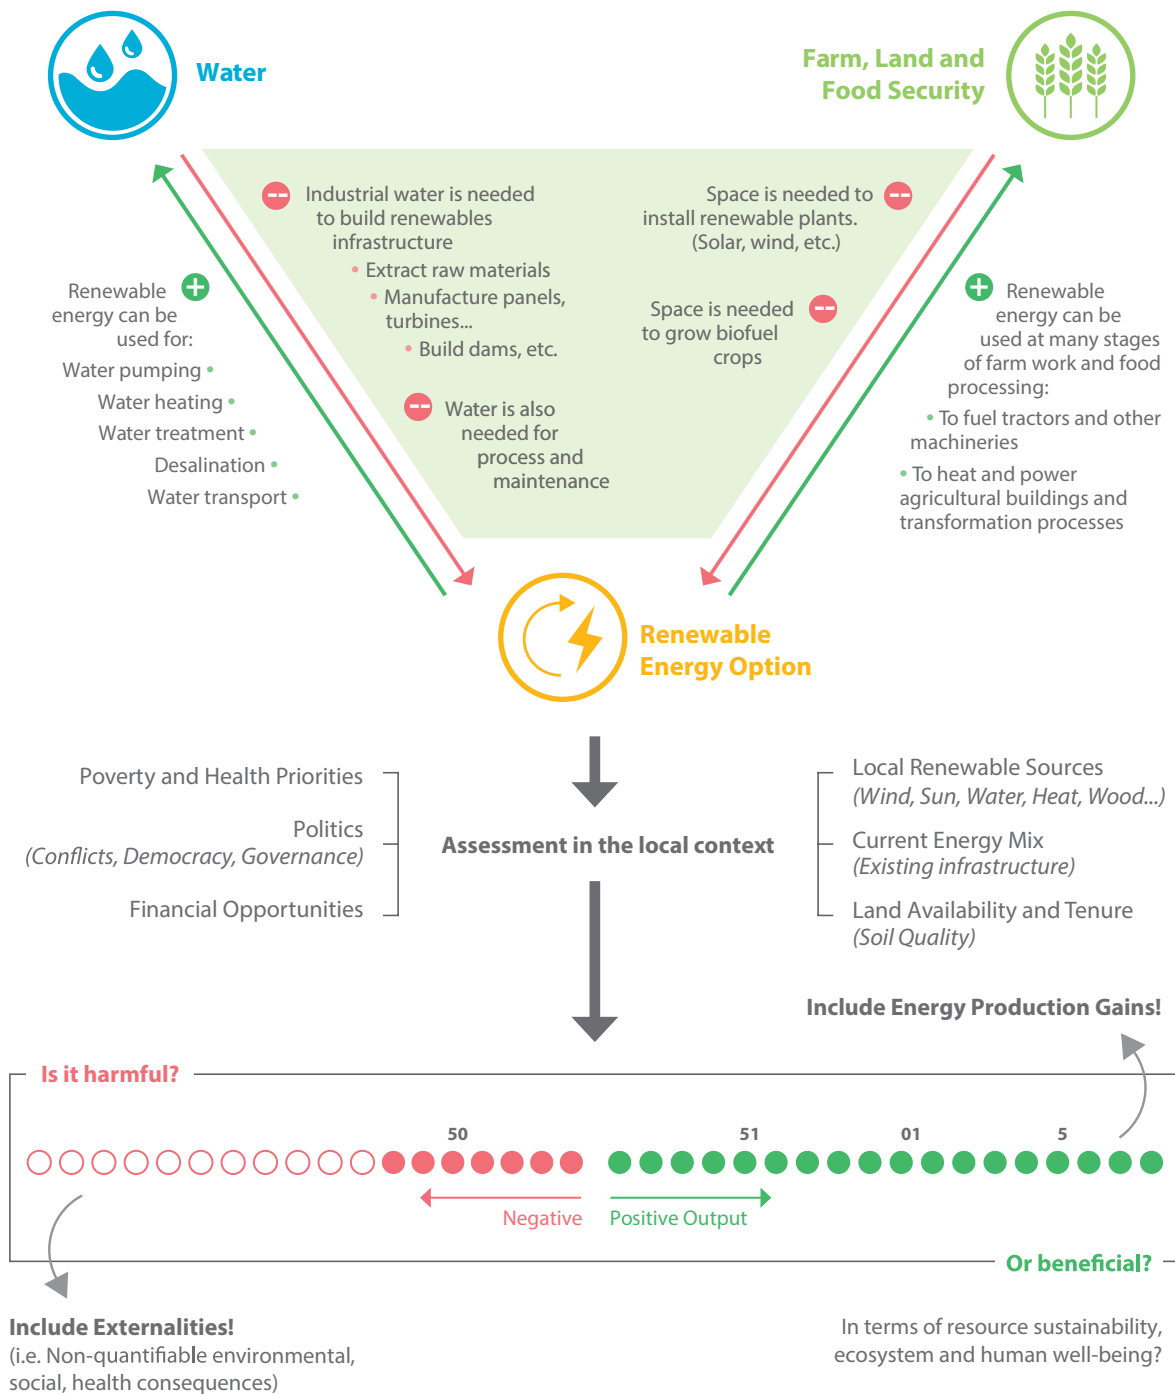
Water

Farm, Land and Food Security

Industrial water is needed to build renewables infrastructure
• Extract raw materials
• Manufacture panels, turbines...
• Build dams, etc.

Water is also needed for process and maintenance

Space is needed to install renewable plants. (Solar, wind, etc.)

Space is needed to grow biofuel crops

Renewable energy can be used for:
Water pumping •
Water heating •
Water treatment •
Desalination •
Water transport •

Renewable energy can be used at many stages of farm work and food processing:
• To fuel tractors and other machineries
• To heat and power agricultural buildings and transformation processes

Renewable Energy Option

Poverty and Health Priorities

Politics
(Conflicts, Democracy, Governance)

Financial Opportunities

Assessment in the local context

Local Renewable Sources
(Wind, Sun, Water, Heat, Wood...)

Current Energy Mix
(Existing infrastructure)

Land Availability and Tenure
(Soil Quality)

Include Energy Production Gains!

Is it harmful?

50 51 01 5

Negative Positive Output

Or beneficial?

Include Externalities!
(i.e. Non-quantifiable environmental, social, health consequences)

In terms of resource sustainability, ecosystem and human well-being?